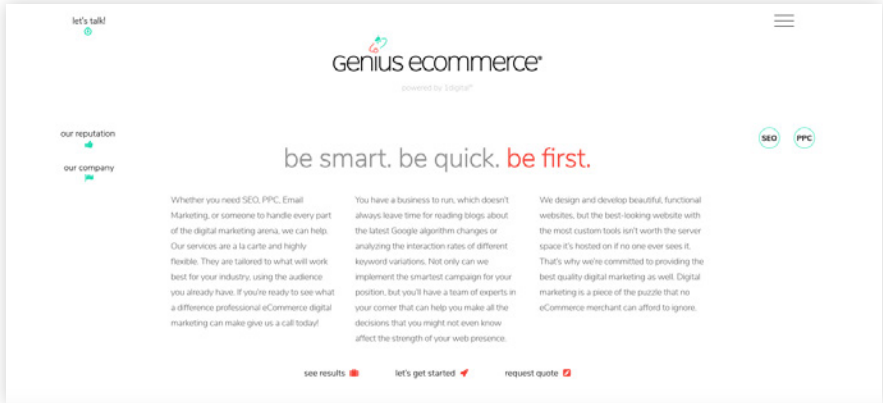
let's talk!

Genius ecommerce®

powered by 1digital®

our reputation

our company

SEO

PPC

be smart. be quick. be first.

Whether you need SEO, PPC, Email Marketing, or someone to handle every part of the digital marketing arena, we can help. Our services are a la carte and highly flexible. They are tailored to what will work best for your industry, using the audience you already have. If you're ready to see what a difference professional eCommerce digital marketing can make give us a call today!

You have a business to run, which doesn't always leave time for reading blogs about the latest Google algorithm changes or analyzing the interaction rates of different keyword variations. Not only can we implement the smartest campaign for your position, but you'll have a team of experts in your corner that can help you make all the decisions that you might not even know affect the strength of your web presence.

We design and develop beautiful, functional websites, but the best-looking website with the most custom tools isn't worth the server space it's hosted on if no one ever sees it. That's why we're committed to providing the best quality digital marketing as well. Digital marketing is a piece of the puzzle that no eCommerce merchant can afford to ignore.

see results

let's get started

request quote